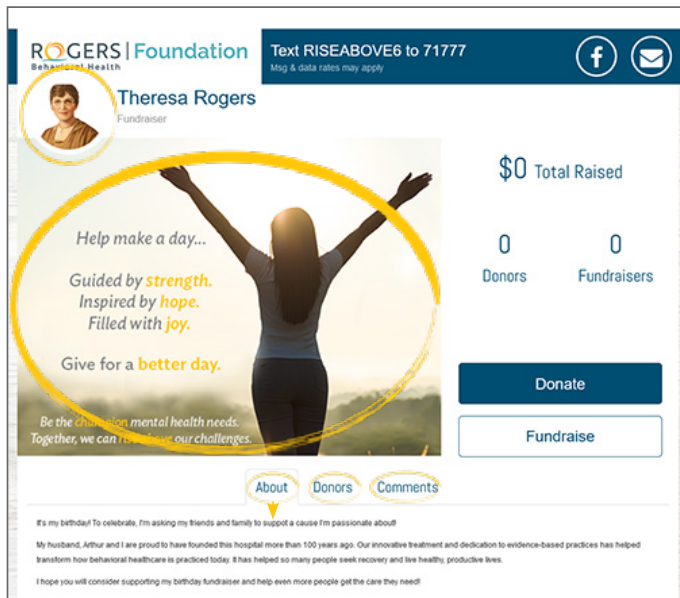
ROGERS | Foundation
Behavioral Health

Text RISEABOVE6 to 71777
Msg & data rates may apply

Theresa Rogers
Fundraiser

Help make a day...

Guided by strength.
Inspired by hope.
Filled with joy.

Give for a better day.

Be the champion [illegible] mental health needs.
Together, we can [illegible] our challenges.

$0 Total Raised

0
Donors

0
Fundraisers

Donate

Fundraise

About Donors Comments

It's my birthday! To celebrate, I'm asking my friends and family to suppot a cause I'm passionate about!

My husband, Arthur and I are proud to have founded this hospital more than 100 years ago. Our innovative treatment and dedication to evidence-based practices has helped transform how behavioral healthcare is practiced today. It has helped so many people seek recovery and live healthy, productive lives.

I hope you will consider supporting my birthday fundraiser and help even more people get the care they need!